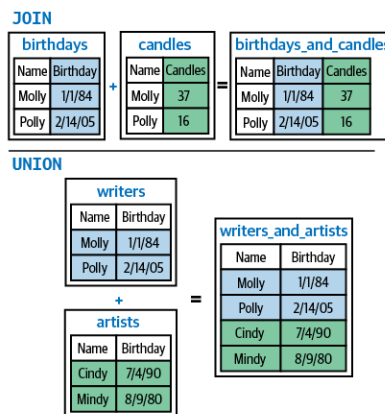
JOIN

birthdays

| Name | Birthday |
|---|---|
| Molly | 1/1/84 |
| Polly | 2/14/05 |

+

candles

| Name | Candles |
|---|---|
| Molly | 37 |
| Polly | 16 |

=

birthdays_and_candles

| Name | Birthday | Candles |
|---|---|---|
| Molly | 1/1/84 | 37 |
| Polly | 2/14/05 | 16 |

UNION

writers

| Name | Birthday |
|---|---|
| Molly | 1/1/84 |
| Polly | 2/14/05 |

+

artists

| Name | Birthday |
|---|---|
| Cindy | 7/4/90 |
| Mindy | 8/9/80 |

=

writers_and_artists

| Name | Birthday |
|---|---|
| Molly | 1/1/84 |
| Polly | 2/14/05 |
| Cindy | 7/4/90 |
| Mindy | 8/9/80 |